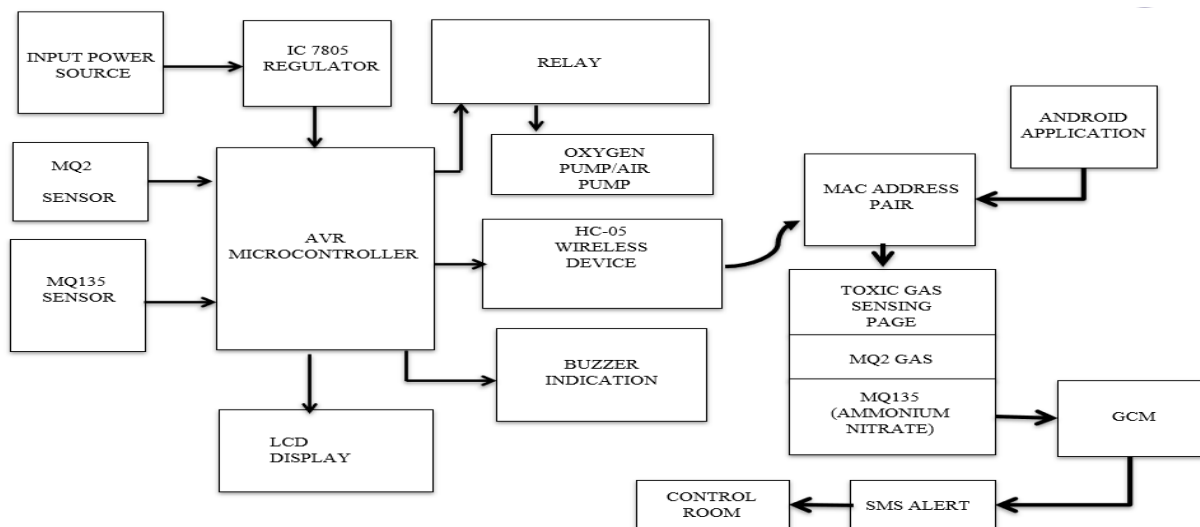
INPUT POWER SOURCE

IC 7805 REGULATOR

RELAY

OXYGEN PUMP/AIR PUMP

ANDROID APPLICATION

MQ2 SENSOR

AVR MICROCONTROLLER

HC-05 WIRELESS DEVICE

MAC ADDRESS PAIR

MQ135 SENSOR

TOXIC GAS SENSING PAGE

MQ2 GAS

MQ135 (AMMONIUM NITRATE)

BUZZER INDICATION

GCM

LCD DISPLAY

CONTROL ROOM

SMS ALERT